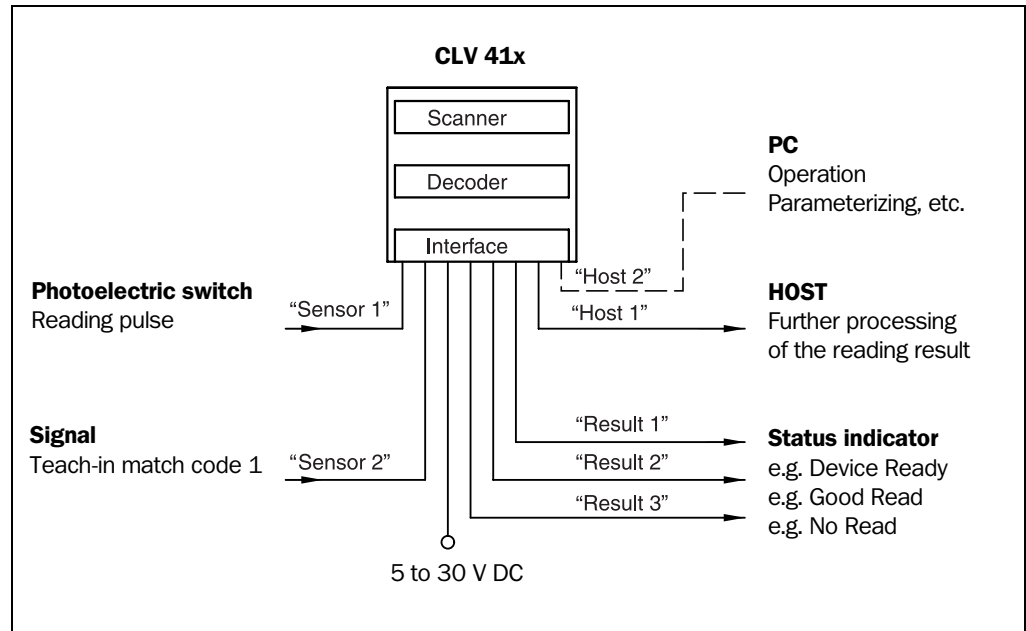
CLV 41x

Scanner

Decoder

Interface

PC
Operation
Parameterizing, etc.

"Host 2"

Photoelectric switch
Reading pulse

"Sensor 1"

"Host 1"

HOST
Further processing of the reading result

Signal
Teach-in match code 1

"Sensor 2"

"Result 1"

"Result 2"

"Result 3"

Status indicator
e.g. Device Ready
e.g. Good Read
e.g. No Read

5 to 30 V DC